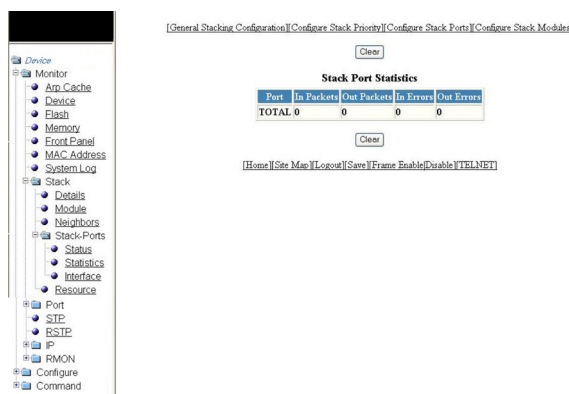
Device
Monitor
Arp Cache
Device
Flash
Memory
Front Panel
MAC Address
System Log
Stack
Details
Module
Neighbors
Stack-Ports
Status
Statistics
Interface
Resource
Port
STP
RSTP
IP
RMON
Configure
Command

[General Stacking Configuration][Configure Stack Priority][Configure Stack Ports][Configure Stack Modules

Clear

Stack Port Statistics

| Port | In Packets | Out Packets | In Errors | Out Errors |
|---|---|---|---|---|
| TOTAL | 0 | 0 | 0 | 0 |

Clear

[Home][Site Map][Logout][Save][Frame Enable|Disable][TELNET]